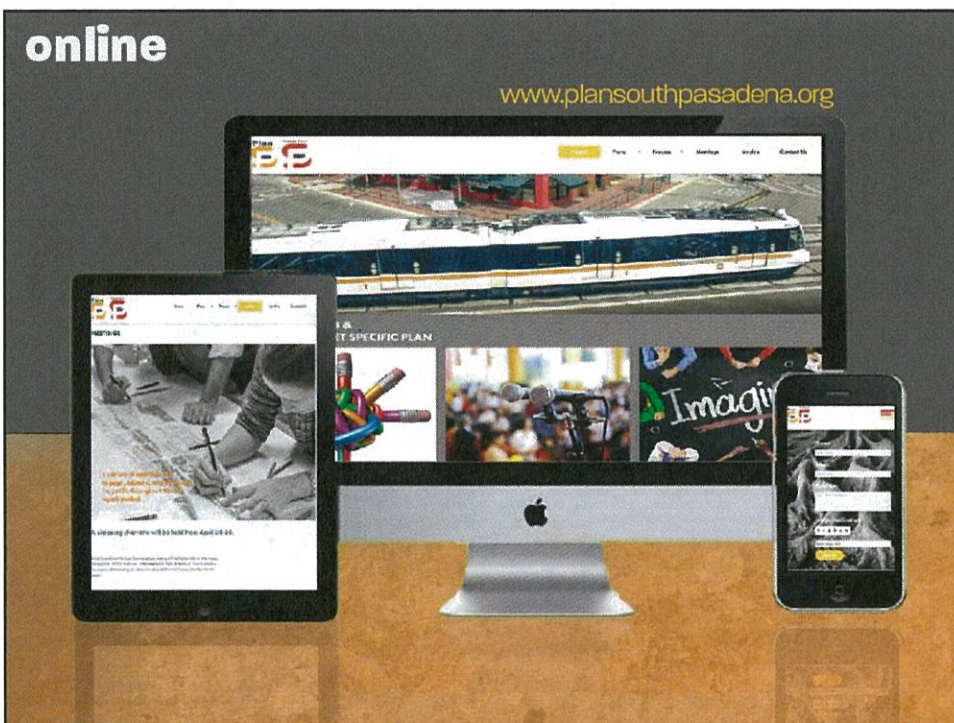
online

www.plansouthpasadena.org

Plan SP

Plans Process Meetings Media Contact Us

ET SPECIFIC PLAN

Imagi

Plan SP

Home Plans Process Media Contact

MEETINGS

A visioning charrette will be held from April 26-30.

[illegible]